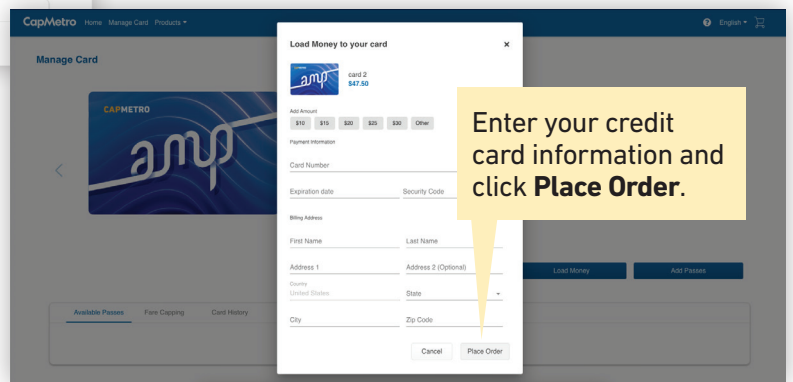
CapMetro Home Manage Card Products

English

Manage Card

CAPMETRO

amp

Load Money to your card

×

amp

card 2
$47.50

Add Amount

$10 $15 $20 $25 $30 Other

Payment Information

Card Number

Expiration date

Security Code

Billing Address

First Name

Last Name

Address 1

Address 2 (Optional)

Country
United States

State

City

Zip Code

Cancel

Place Order

Enter your credit card information and click **Place Order**.

Load Money

Add Passes

Available Passes

Fare Capping

Card History